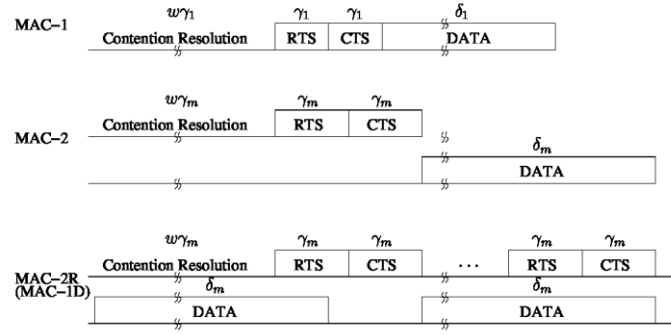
MAC–1
$w\gamma_1$ $\gamma_1$ $\gamma_1$ $\delta_1$
Contention Resolution RTS CTS DATA

MAC–2
$w\gamma_m$ $\gamma_m$ $\gamma_m$
Contention Resolution RTS CTS
$\delta_m$
DATA

MAC–2R (MAC–1D)
$w\gamma_m$ $\gamma_m$ $\gamma_m$ $\gamma_m$ $\gamma_m$
Contention Resolution RTS CTS ··· RTS CTS
$\delta_m$ $\delta_m$
DATA DATA